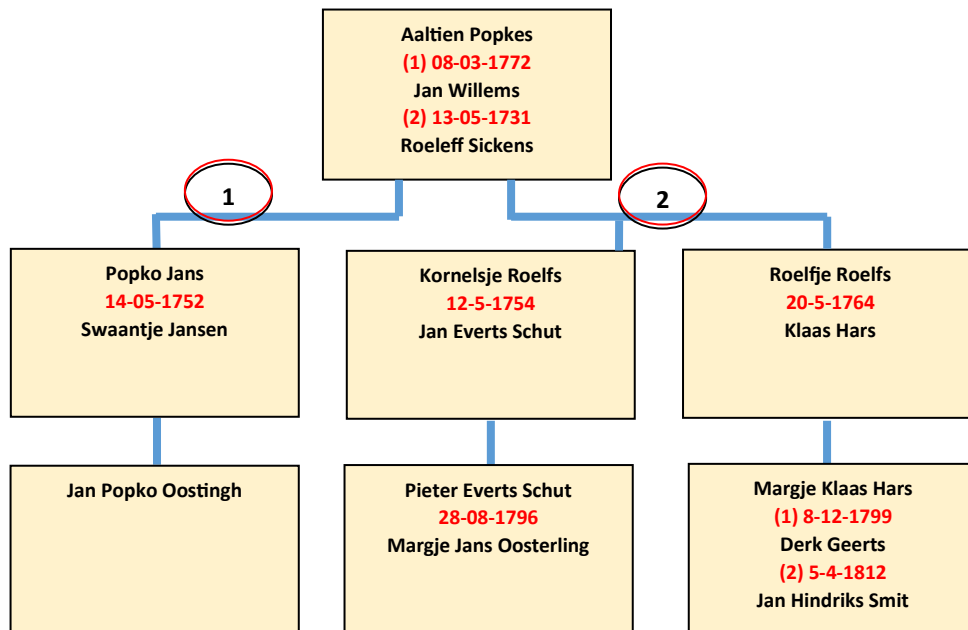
Aaltien Popkes
(1) 08-03-1772
Jan Willems
(2) 13-05-1731
Roeleff Sickens

1

2

Popko Jans
14-05-1752
Swaantje Jansen

Kornelsje Roelfs
12-5-1754
Jan Everts Schut

Roelfje Roelfs
20-5-1764
Klaas Hars

Jan Popko Oostingh

Pieter Everts Schut
28-08-1796
Margje Jans Oosterling

Margje Klaas Hars
(1) 8-12-1799
Derk Geerts
(2) 5-4-1812
Jan Hindriks Smit